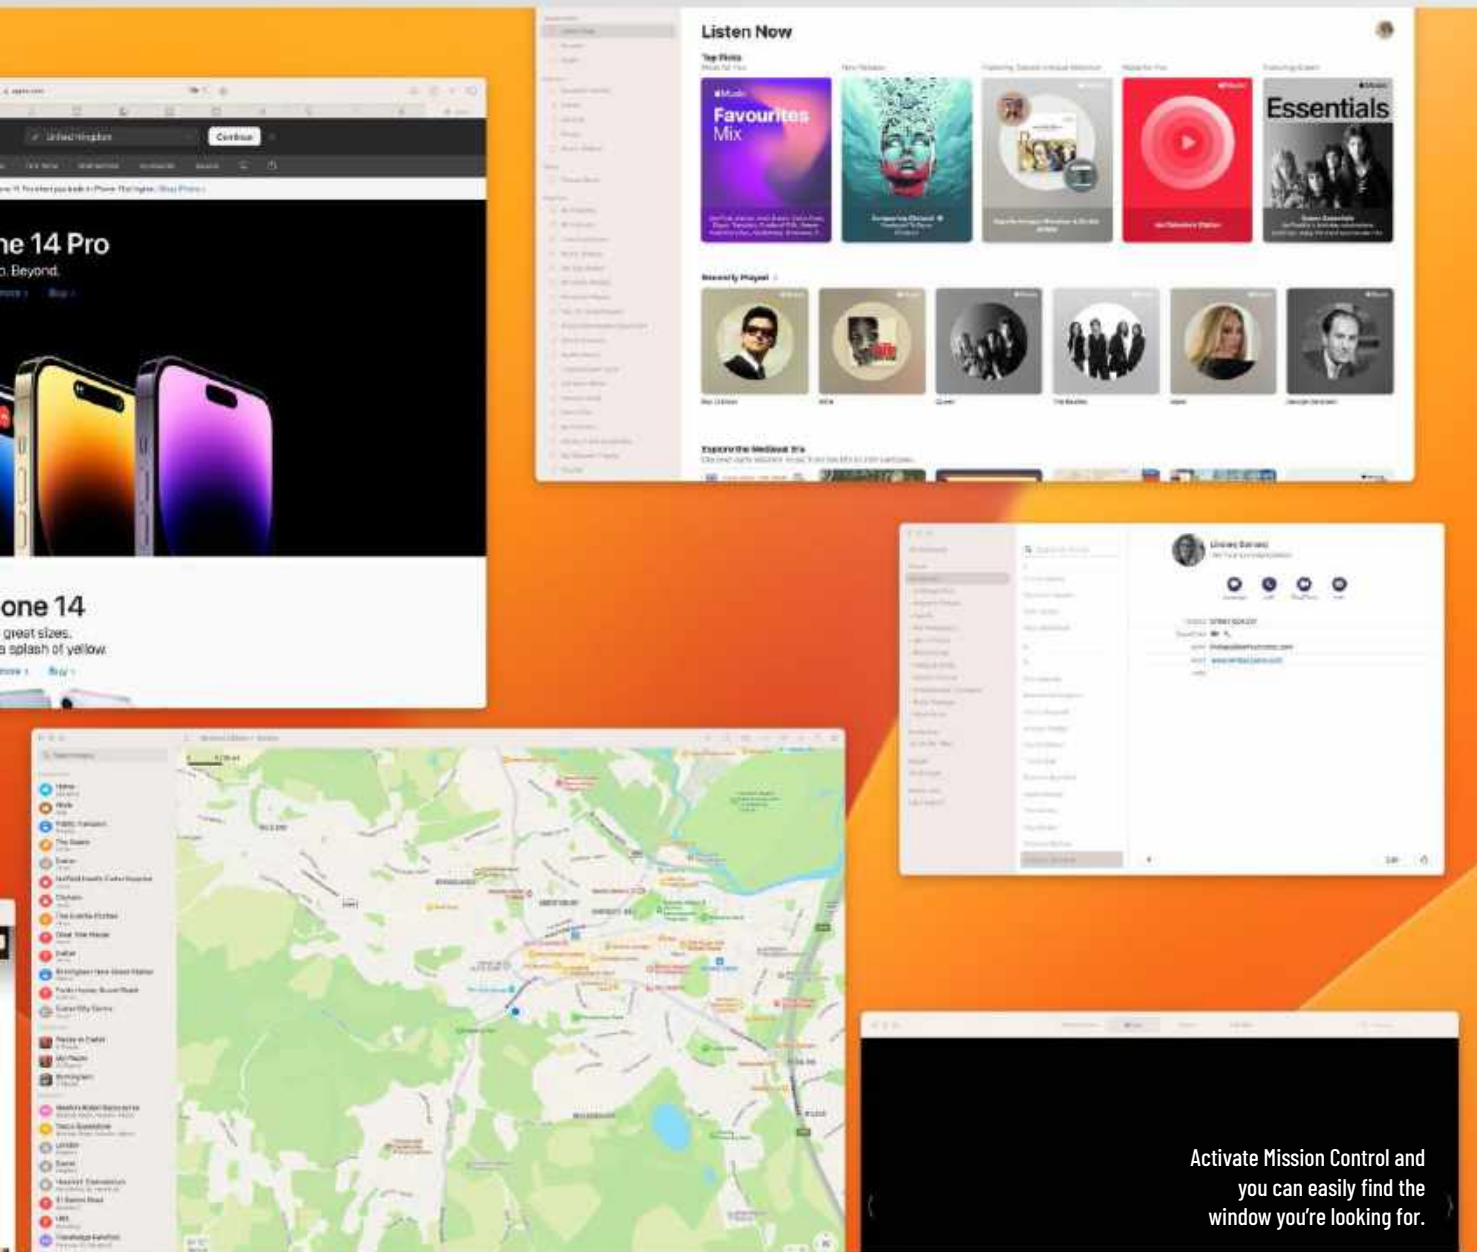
Listen Now

Top Picks

Favourites Mix

Essentials

Recently Played

United Kingdom

Continue

ne 14 Pro

o. Beyond.

one 14

great sizes.

splash of yellow.

Activate Mission Control and you can easily find the window you're looking for.